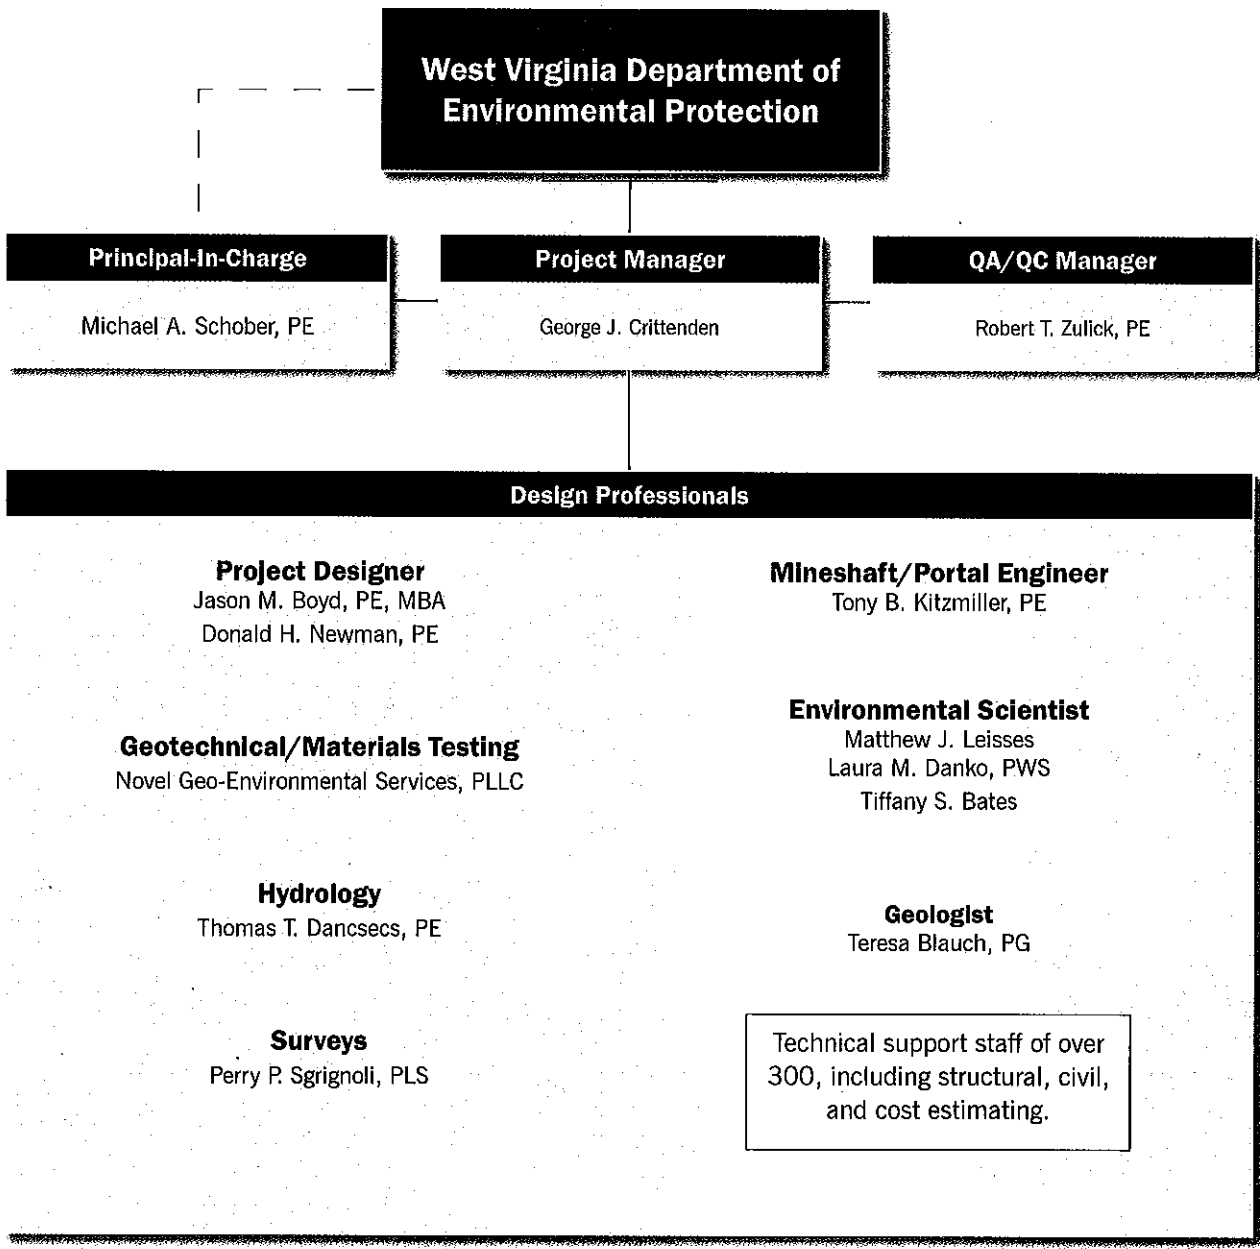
West Virginia Department of Environmental Protection

Principal-In-Charge
Michael A. Schober, PE

Project Manager
George J. Crittenden

QA/QC Manager
Robert T. Zulick, PE

Design Professionals

Project Designer
Jason M. Boyd, PE, MBA
Donald H. Newman, PE

Geotechnical/Materials Testing
Novel Geo-Environmental Services, PLLC

Hydrology
Thomas T. Dancsecs, PE

Surveys
Perry P. Sgrignoli, PLS

Mineshaft/Portal Engineer
Tony B. Kitzmiller, PE

Environmental Scientist
Matthew J. Leisses
Laura M. Danko, PWS
Tiffany S. Bates

Geologist
Teresa Blauch, PG

Technical support staff of over 300, including structural, civil, and cost estimating.